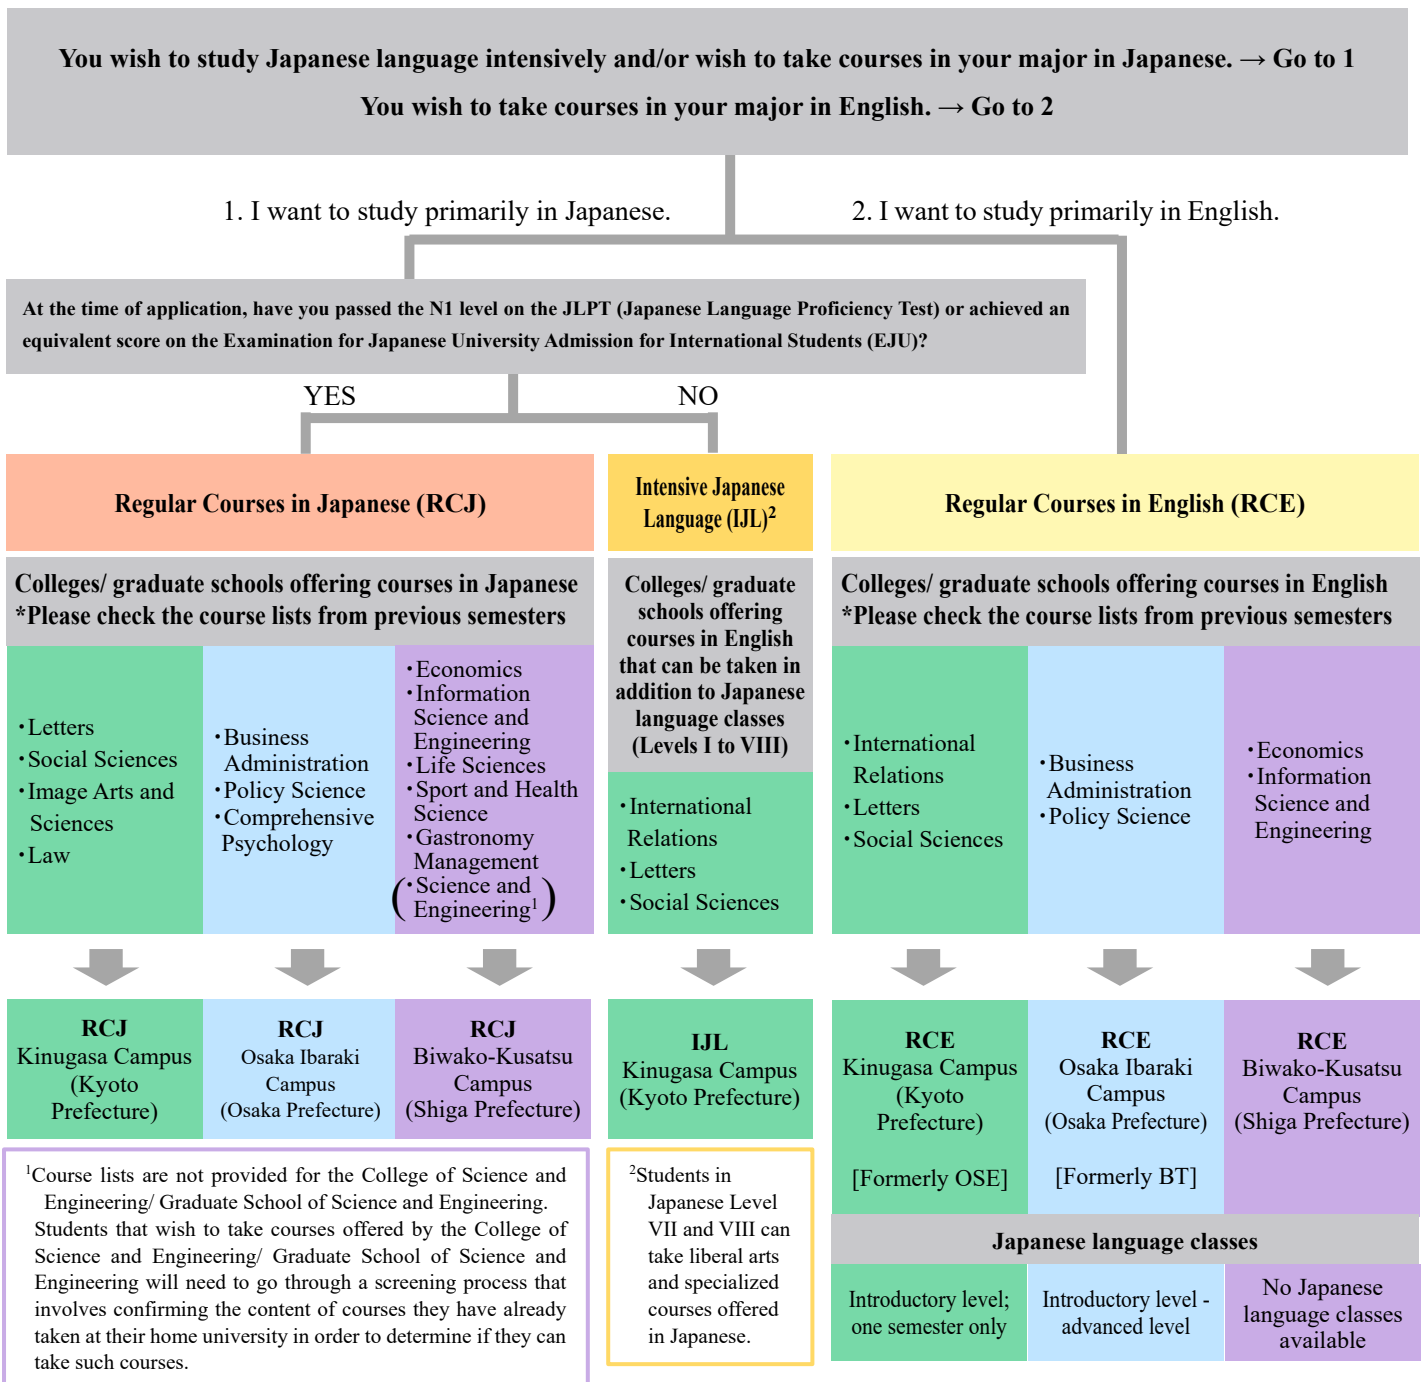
You wish to study Japanese language intensively and/or wish to take courses in your major in Japanese. → Go to 1
You wish to take courses in your major in English. → Go to 2

1. I want to study primarily in Japanese.

2. I want to study primarily in English.

At the time of application, have you passed the N1 level on the JLPT (Japanese Language Proficiency Test) or achieved an equivalent score on the Examination for Japanese University Admission for International Students (EJU)?

YES

NO

Regular Courses in Japanese (RCJ)

Intensive Japanese Language (IJL)$^2$

Regular Courses in English (RCE)

Colleges/ graduate schools offering courses in Japanese
*Please check the course lists from previous semesters

・Letters
・Social Sciences
・Image Arts and Sciences
・Law

・Business Administration
・Policy Science
・Comprehensive Psychology

・Economics
・Information Science and Engineering
・Life Sciences
・Sport and Health Science
・Gastronomy Management
(・Science and Engineering$^1$)

Colleges/ graduate schools offering courses in English that can be taken in addition to Japanese language classes (Levels I to VIII)

・International Relations
・Letters
・Social Sciences

Colleges/ graduate schools offering courses in English
*Please check the course lists from previous semesters

・International Relations
・Letters
・Social Sciences

・Business Administration
・Policy Science

・Economics
・Information Science and Engineering

RCJ
Kinugasa Campus (Kyoto Prefecture)

RCJ
Osaka Ibaraki Campus (Osaka Prefecture)

RCJ
Biwako-Kusatsu Campus (Shiga Prefecture)

IJL
Kinugasa Campus (Kyoto Prefecture)

RCE
Kinugasa Campus (Kyoto Prefecture)
[Formerly OSE]

RCE
Osaka Ibaraki Campus (Osaka Prefecture)
[Formerly BT]

RCE
Biwako-Kusatsu Campus (Shiga Prefecture)

$^1$Course lists are not provided for the College of Science and Engineering/ Graduate School of Science and Engineering. Students that wish to take courses offered by the College of Science and Engineering/ Graduate School of Science and Engineering will need to go through a screening process that involves confirming the content of courses they have already taken at their home university in order to determine if they can take such courses.

$^2$Students in Japanese Level VII and VIII can take liberal arts and specialized courses offered in Japanese.

Japanese language classes

| Introductory level; one semester only | Introductory level - advanced level | No Japanese language classes available |